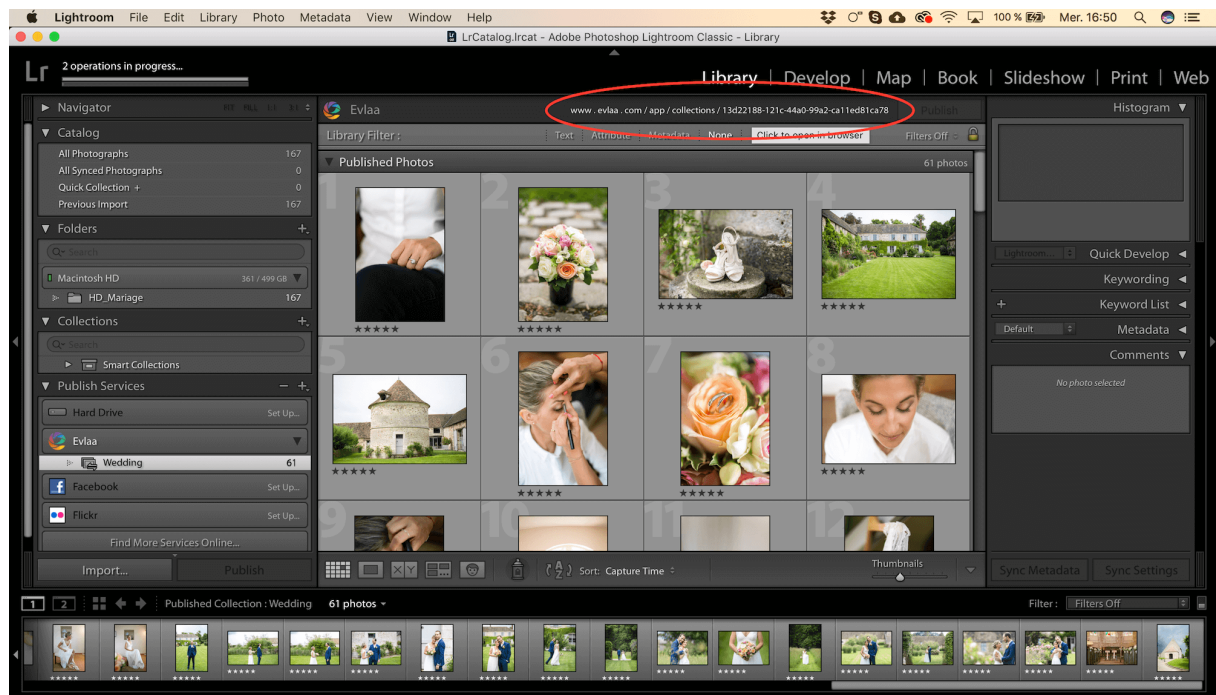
Lightroom File Edit Library Photo Metadata View Window Help
100 % Mer. 16:50
LrCatalog.lrcat - Adobe Photoshop Lightroom Classic - Library
Lr 2 operations in progress...
Library | Develop | Map | Book | Slideshow | Print | Web
Navigator
Catalog
All Photographs 167
All Synced Photographs 0
Quick Collection + 0
Previous Import 167
Folders +
Macintosh HD 361 / 499 GB
HD_Mariage 167
Collections +
Smart Collections
Publish Services − +
Hard Drive Set Up...
Evlaa
Wedding 61
Facebook Set Up...
Flickr Set Up...
Find More Services Online...
Import... Publish
Evlaa www . evlaa . com / app / collections / 13d22188-121c-44a0-99a2-ca11ed81ca78 Publish
Library Filter : Text Attribute Metadata None Click to open in browser Filters Off
Published Photos 61 photos
1 2 3 4 5 6 7 8 9 10 11 12
★★★★★ ★★★★★ ★★★★★ ★★★★★ ★★★★★ ★★★★★ ★★★★★ ★★★★★
Sort: Capture Time Thumbnails
Histogram
Lightroom... Quick Develop
Keywording
+ Keyword List
Default Metadata
Comments
No photo selected
Sync Metadata Sync Settings
1 2 Published Collection : Wedding 61 photos
Filter : Filters Off